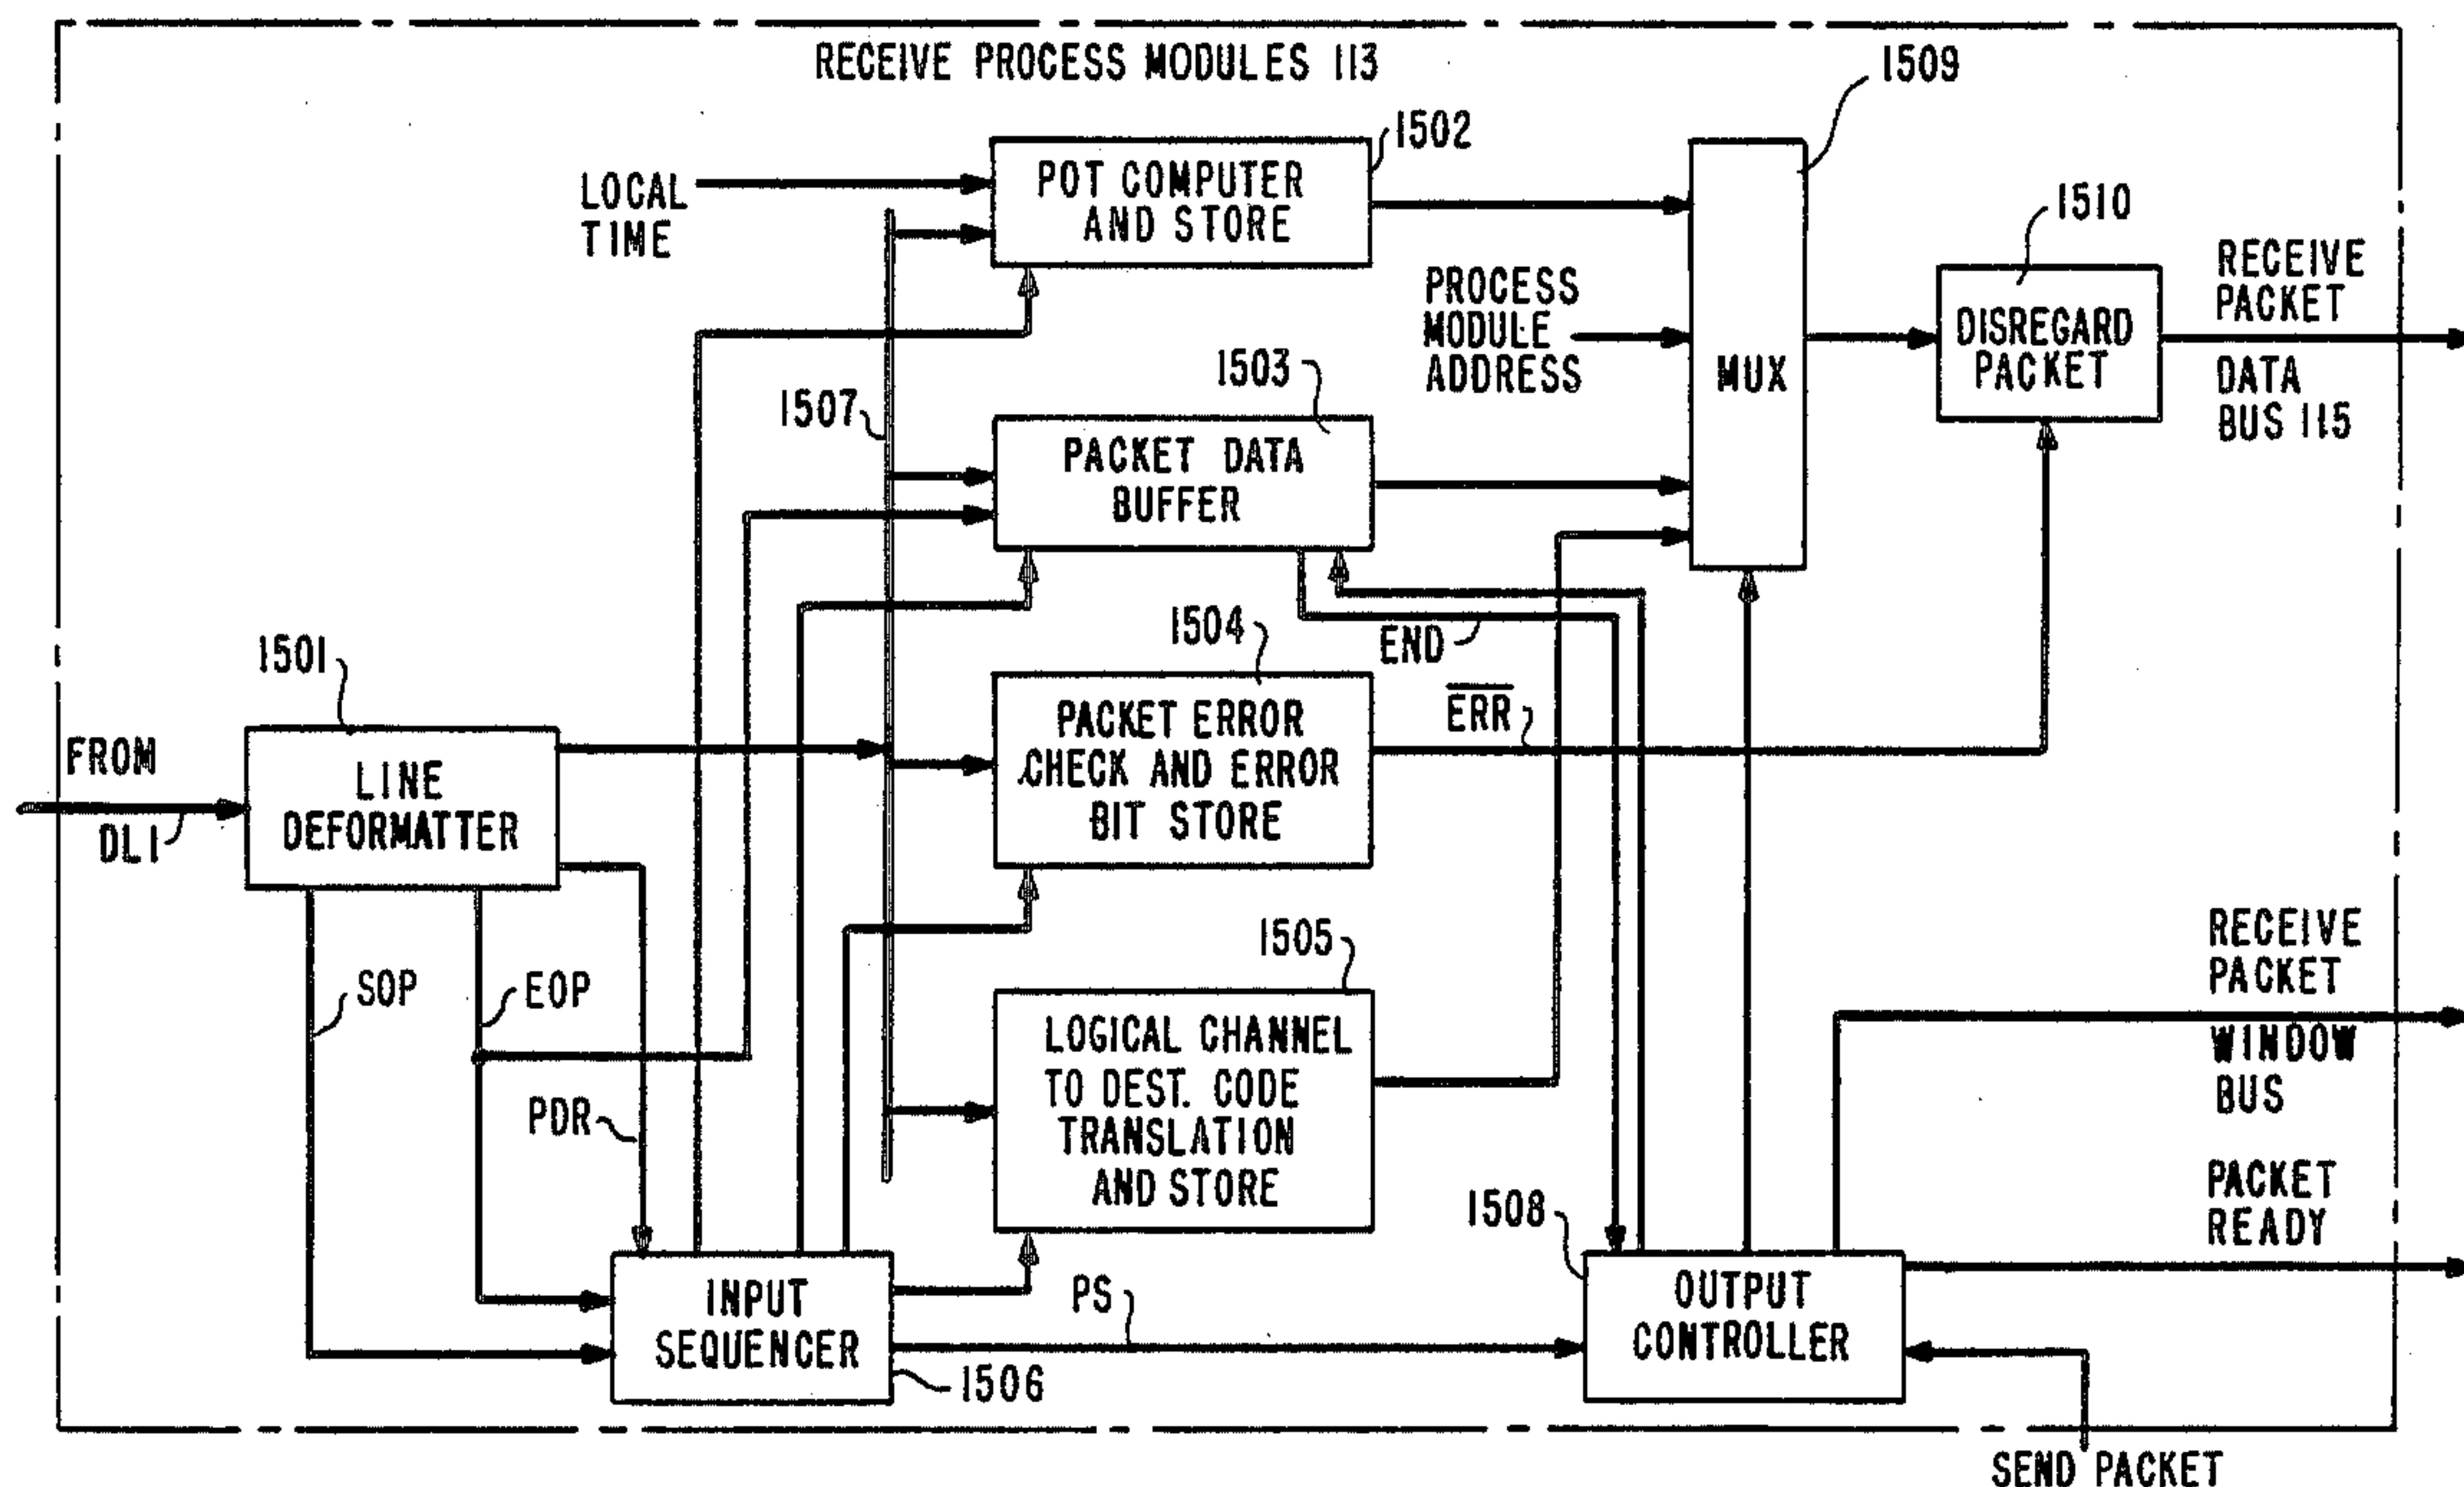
RECEIVE PROCESS MODULES 113

1509

1502

LOCAL TIME

POT COMPUTER AND STORE

1510

RECEIVE PACKET

PROCESS MODULE ADDRESS

MUX

DISREGARD PACKET

DATA BUS 115

1503

1507

PACKET DATA BUFFER

1504

END

1501

$\overline{ERR}$

FROM

LINE DEFORMATTER

PACKET ERROR CHECK AND ERROR BIT STORE

DLI

1505

SOP

EOP

LOGICAL CHANNEL TO DEST. CODE TRANSLATION AND STORE

RECEIVE PACKET

WINDOW BUS

PDR

PACKET READY

1508

INPUT SEQUENCER

PS

OUTPUT CONTROLLER

1506

SEND PACKET